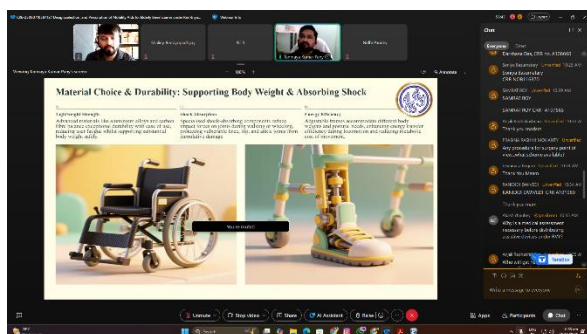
Material Choice & Durability: Supporting Body Weight & Absorbing Shock

Lightweight Strength
Advanced materials like aluminium alloys and carbon fiber balance exceptional durability with ease of use, ensuring user fatigue whilst supporting substantial body weight safely.

Shock Absorption
Specialised shock-absorbing components reduce impact forces on joints during walking or wheeling, protecting vulnerable knee, hip, and ankle joints from cumulative damage.

Energy Efficiency
Adjustable frames accommodate different body weights and postures, enhancing energy transfer efficiency during locomotion and reducing metabolic cost of movement.

You are muted

Chat

Everyone

Thank you madam

Thank you sir

Thank you sir

Thank you

Send

Write a message to everyone

Unmute

Stop video

Share

AI Assistant

Raise

Apps

Participants

Chat